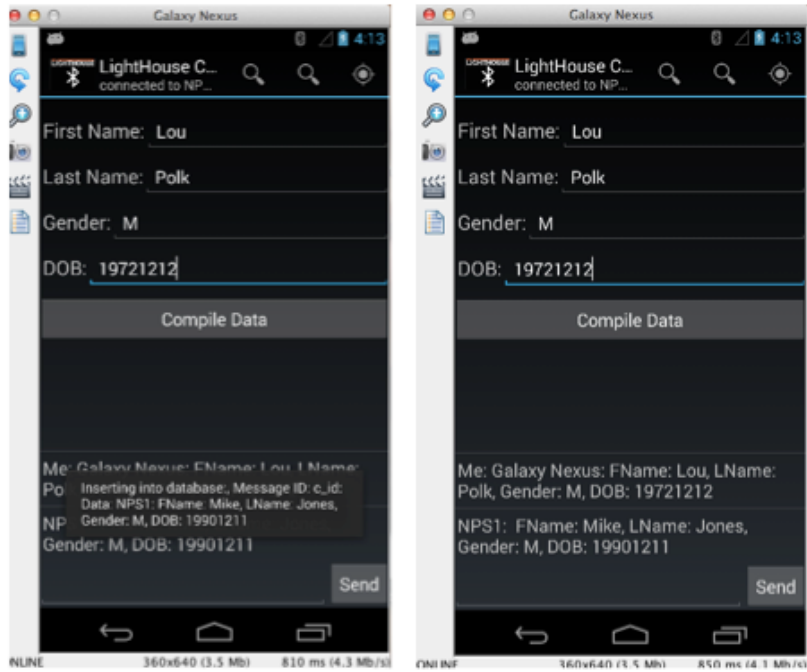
Galaxy Nexus

4:13

LightHouse C...
connected to NP...

First Name: Lou

Last Name: Polk

Gender: M

DOB: 19721212

Compile Data

Me: Galaxy Nexus: FName: Lou, LName: Po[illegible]

Inserting into database:, Message ID: c_id: Data: NPS1: FName: Mike, LName: Jones, Gender: M, DOB: 19901211

NP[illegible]
Gender: M, DOB: 19901211

Send

ONLINE 360x640 (3.5 Mb) 810 ms (4.3 Mb/s)

Galaxy Nexus

4:13

LightHouse C...
connected to NP...

First Name: Lou

Last Name: Polk

Gender: M

DOB: 19721212

Compile Data

Me: Galaxy Nexus: FName: Lou, LName: Polk, Gender: M, DOB: 19721212

NPS1: FName: Mike, LName: Jones, Gender: M, DOB: 19901211

Send

ONLINE 360x640 (3.5 Mb) 850 ms (4.1 Mb/s)